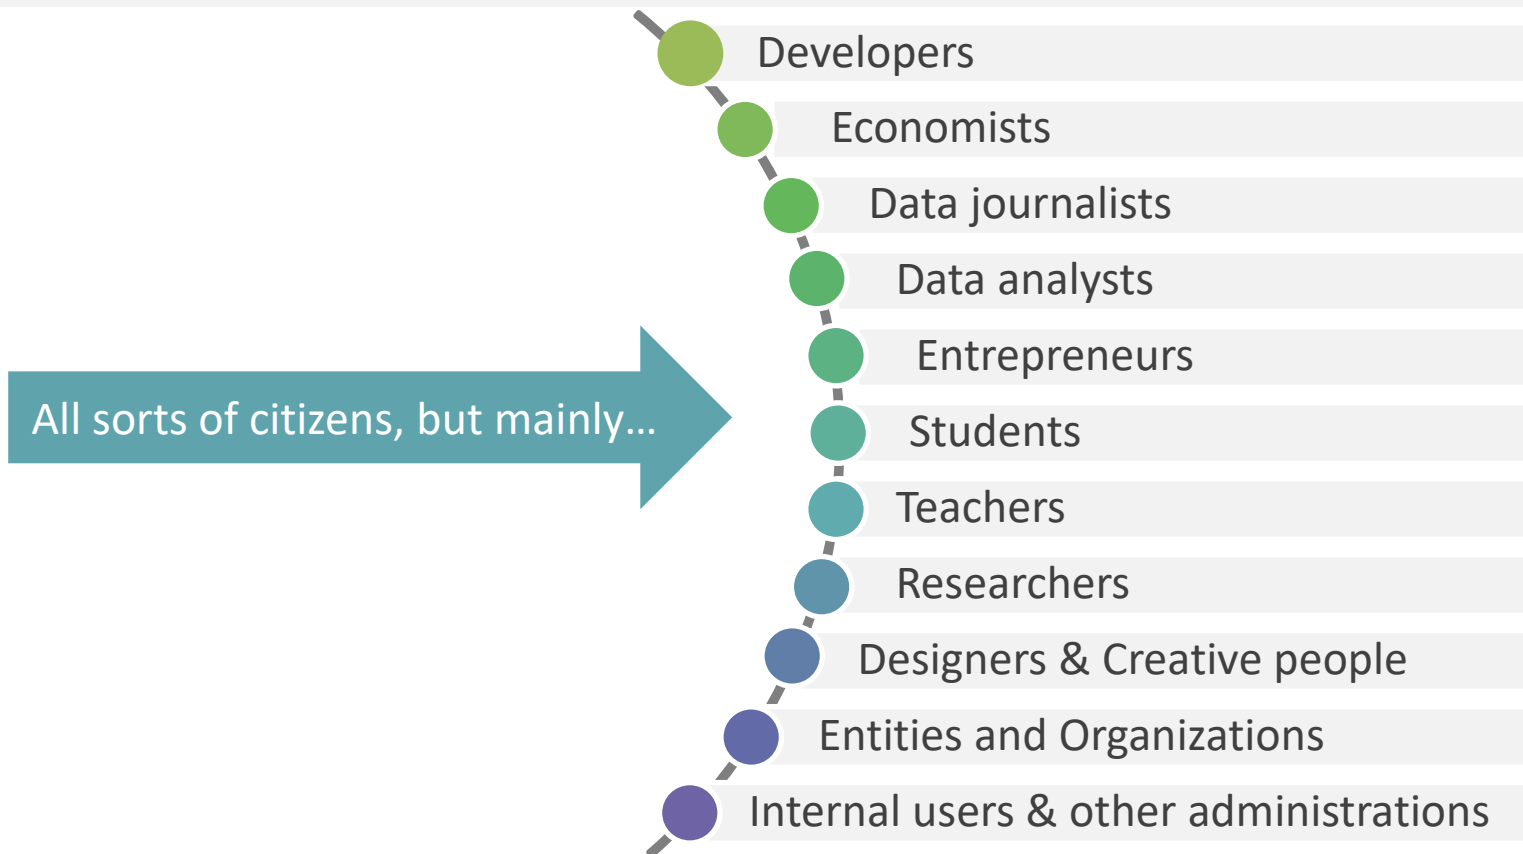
All sorts of citizens, but mainly…

Developers

Economists

Data journalists

Data analysts

Entrepreneurs

Students

Teachers

Researchers

Designers & Creative people

Entities and Organizations

Internal users & other administrations